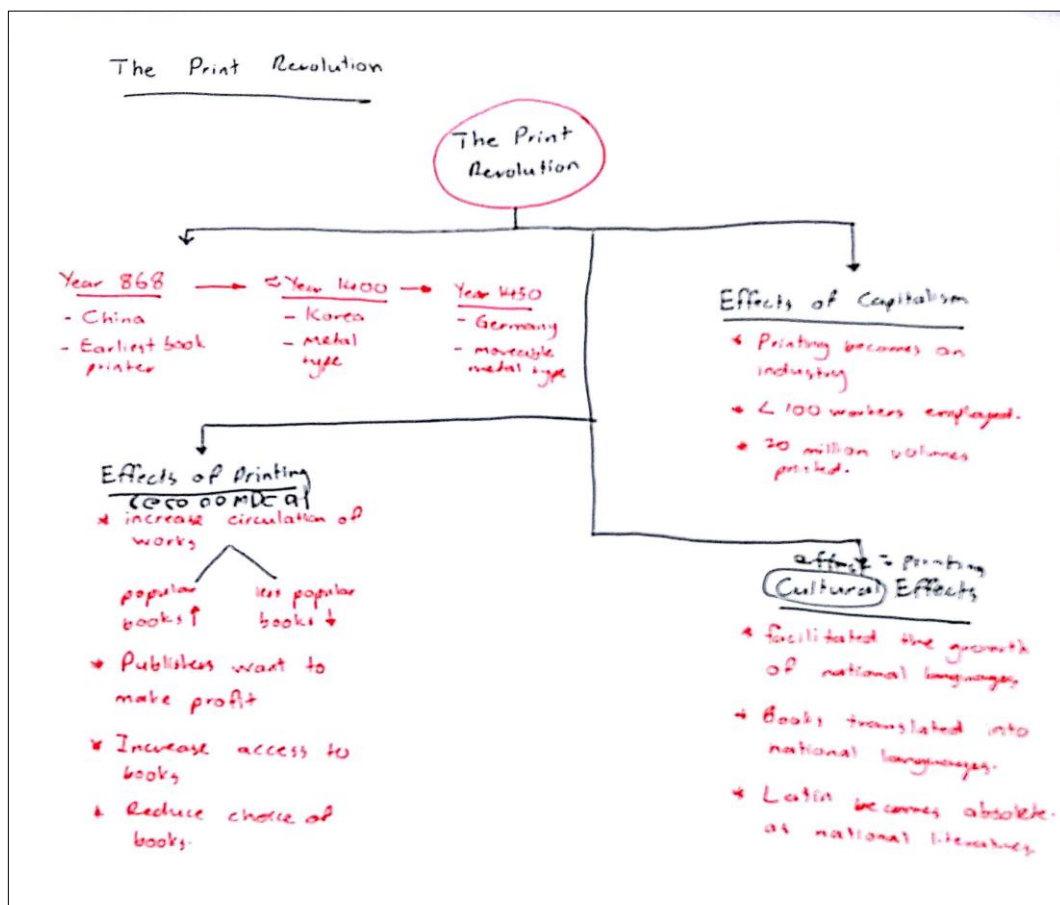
The Print Revolution

The Print Revolution

Year 868
- China
- Earliest book printer

Year 1400
- Korea
- metal type

Year 1450
- Germany
- moveable metal type

Effects of Capitalism
* Printing becomes an industry
* $<$ 100 workers employed.
* 20 million volumes printed.

Effects of Printing (economical)
* increase circulation of works

popular books ↑
less popular books ↓

* Publishers want to make profit
* Increase access to books
* Reduce choice of books.

affect = printing
Cultural Effects
* facilitated the growth of national languages
* Books translated into national languages.
* Latin becomes absolete. as national literature.